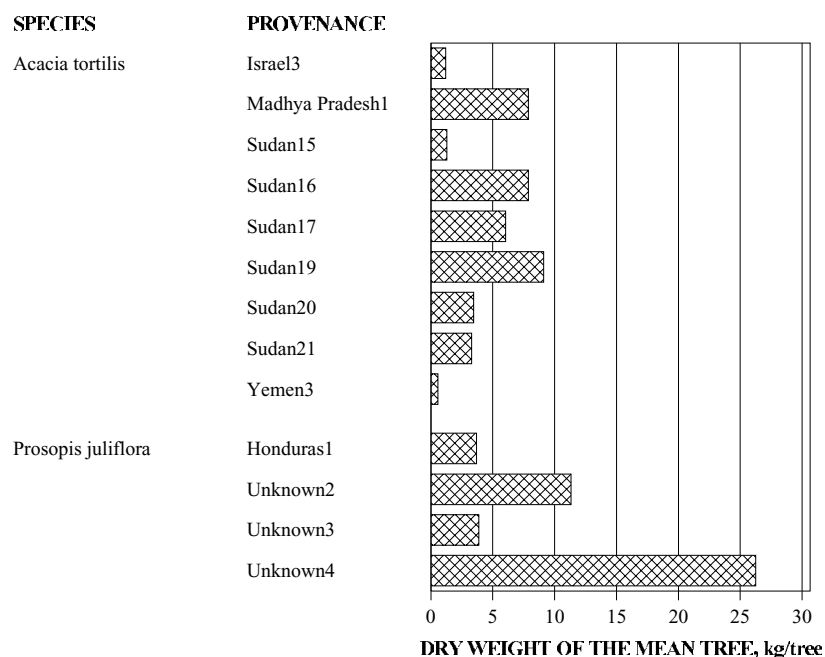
| SPECIES | PROVENANCE |
|---|---|
| Acacia tortilis | Israel3 |
| | Madhya Pradesh1 |
| | Sudan15 |
| | Sudan16 |
| | Sudan17 |
| | Sudan19 |
| | Sudan20 |
| | Sudan21 |
| | Yemen3 |
| Prosopis juliflora | Honduras1 |
| | Unknown2 |
| | Unknown3 |
| | Unknown4 |

0 5 10 15 20 25 30

DRY WEIGHT OF THE MEAN TREE, kg/tree